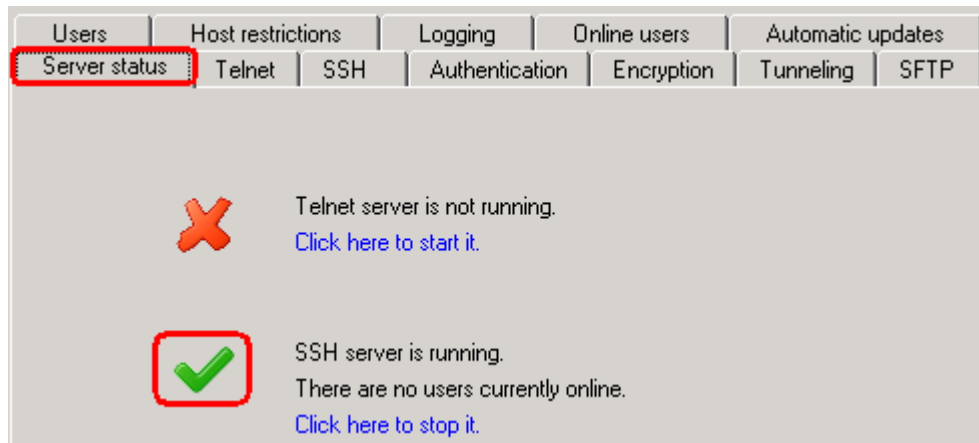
Users | Host restrictions | Logging | Online users | Automatic updates
Server status | Telnet | SSH | Authentication | Encryption | Tunneling | SFTP

Telnet server is not running.
Click here to start it.

SSH server is running.
There are no users currently online.
Click here to stop it.